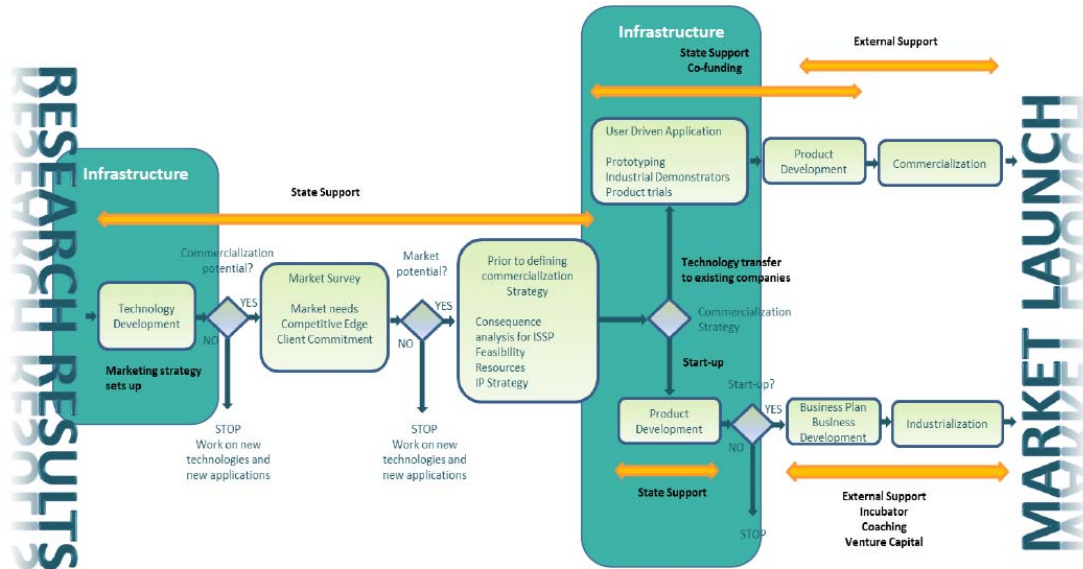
RESEARCH RESULTS

Infrastructure

State Support

Technology Development

Marketing strategy sets up

Commercialization potential?

YES

NO

STOP
Work on new technologies and new applications

Market Survey

Market needs
Competitive Edge
Client Commitment

Market potential?

YES

NO

STOP
Work on new technologies and new applications

Prior to defining commercialization Strategy

Consequence analysis for ISSP
Feasibility
Resources
IP Strategy

Infrastructure

State Support
Co-funding

External Support

User Driven Application

Prototyping
Industrial Demonstrators
Product trials

Product Development

Commercialization

Technology transfer to existing companies

Commercialization Strategy

Start-up

Product Development

Start-up?

YES

NO

STOP

Business Plan
Business Development

Industrialization

State Support

External Support
Incubator
Coaching
Venture Capital

MARKET LAUNCH